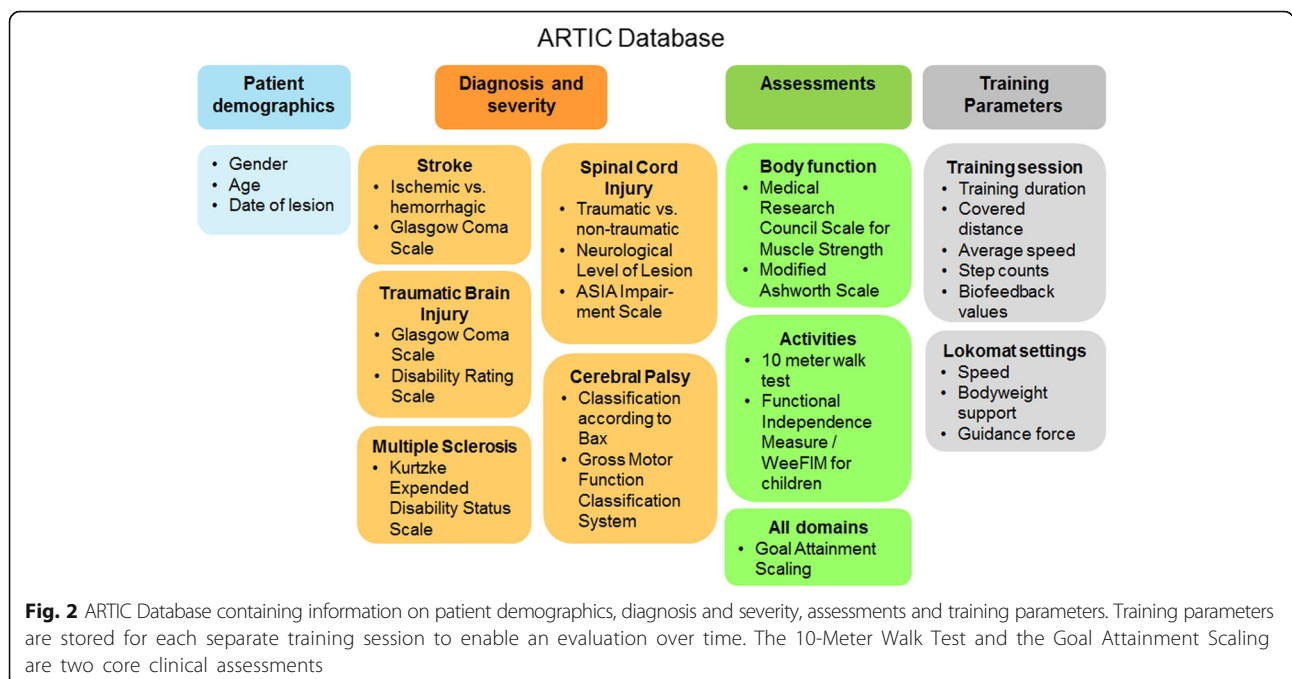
ARTIC Database

Patient demographics

• Gender
• Age
• Date of lesion

Diagnosis and severity

Stroke
• Ischemic vs. hemorrhagic
• Glasgow Coma Scale

Traumatic Brain Injury
• Glasgow Coma Scale
• Disability Rating Scale

Multiple Sclerosis
• Kurtzke Expended Disability Status Scale

Spinal Cord Injury
• Traumatic vs. non-traumatic
• Neurological Level of Lesion
• ASIA Impairment Scale

Cerebral Palsy
• Classification according to Bax
• Gross Motor Function Classification System

Assessments

Body function
• Medical Research Council Scale for Muscle Strength
• Modified Ashworth Scale

Activities
• 10 meter walk test
• Functional Independence Measure / WeeFIM for children

All domains
• Goal Attainment Scaling

Training Parameters

Training session
• Training duration
• Covered distance
• Average speed
• Step counts
• Biofeedback values

Lokomat settings
• Speed
• Bodyweight support
• Guidance force

**Fig. 2** ARTIC Database containing information on patient demographics, diagnosis and severity, assessments and training parameters. Training parameters are stored for each separate training session to enable an evaluation over time. The 10-Meter Walk Test and the Goal Attainment Scaling are two core clinical assessments